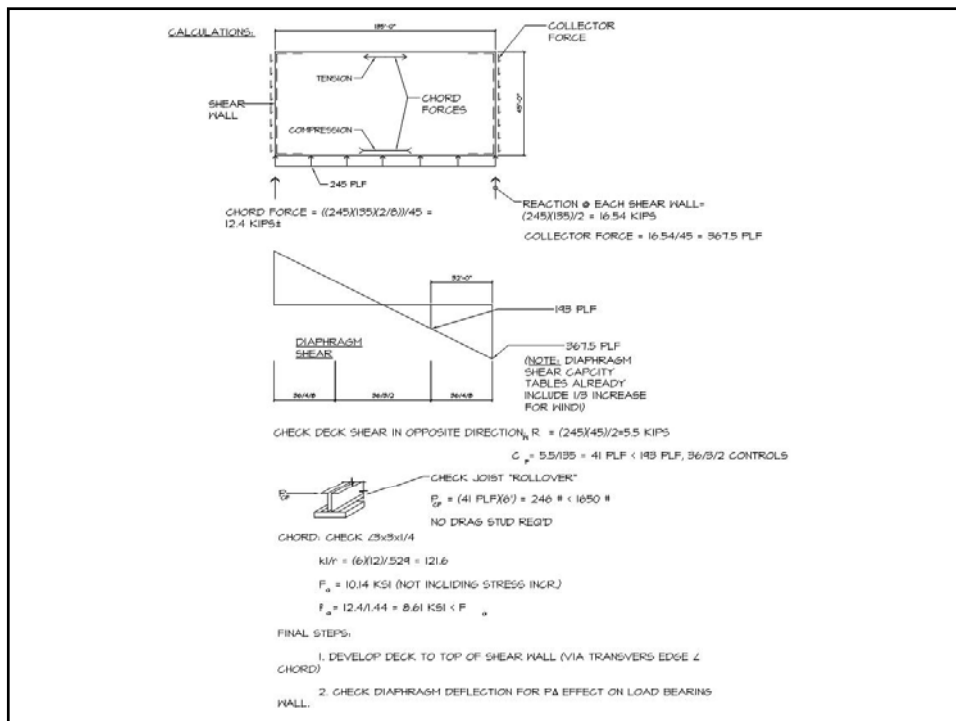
CALCULATIONS:

135'-0"

COLLECTOR FORCE

TENSION

CHORD FORCES

SHEAR WALL

COMPRESSION

45'-0"

245 PLF

CHORD FORCE = ((245)(135)(2/8))/45 = 12.4 KIPS±

REACTION @ EACH SHEAR WALL= (245)(135)/2 = 16.54 KIPS

COLLECTOR FORCE = 16.54/45 = 367.5 PLF

32'-0"

143 PLF

DIAPHRAGM SHEAR

367.5 PLF

(NOTE: DIAPHRAGM SHEAR CAPCITY TABLES ALREADY INCLUDE 1/3 INCREASE FOR WIND)

| 36/4/6 | 36/3/2 | 36/4/6 |
|---|---|---|

CHECK DECK SHEAR IN OPPOSITE DIRECTION, $R_{..}$ = (245)(45)/2=5.5 KIPS

$C_p$ = 5.5/135 = 41 PLF < 143 PLF, 36/3/2 CONTROLS

$P_{cp}$

CHECK JOIST "ROLLOVER"

$P_{cp}$ = (41 PLF)(6') = 246 # < 1650 #

NO DRAG STUD REQ'D

CHORD: CHECK ∠3x3x1/4

kl/r = (6)(12)/.529 = 121.6

$F_a$ = 10.14 KSI (NOT INCLIDING STRESS INCR.)

$f_a$ = 12.4/1.44 = 8.61 KSI < $F_a$

FINAL STEPS:

1. DEVELOP DECK TO TOP OF SHEAR WALL (VIA TRANSVERS EDGE ∠ CHORD)

2. CHECK DIAPHRAGM DEFLECTION FOR PΔ EFFECT ON LOAD BEARING WALL.